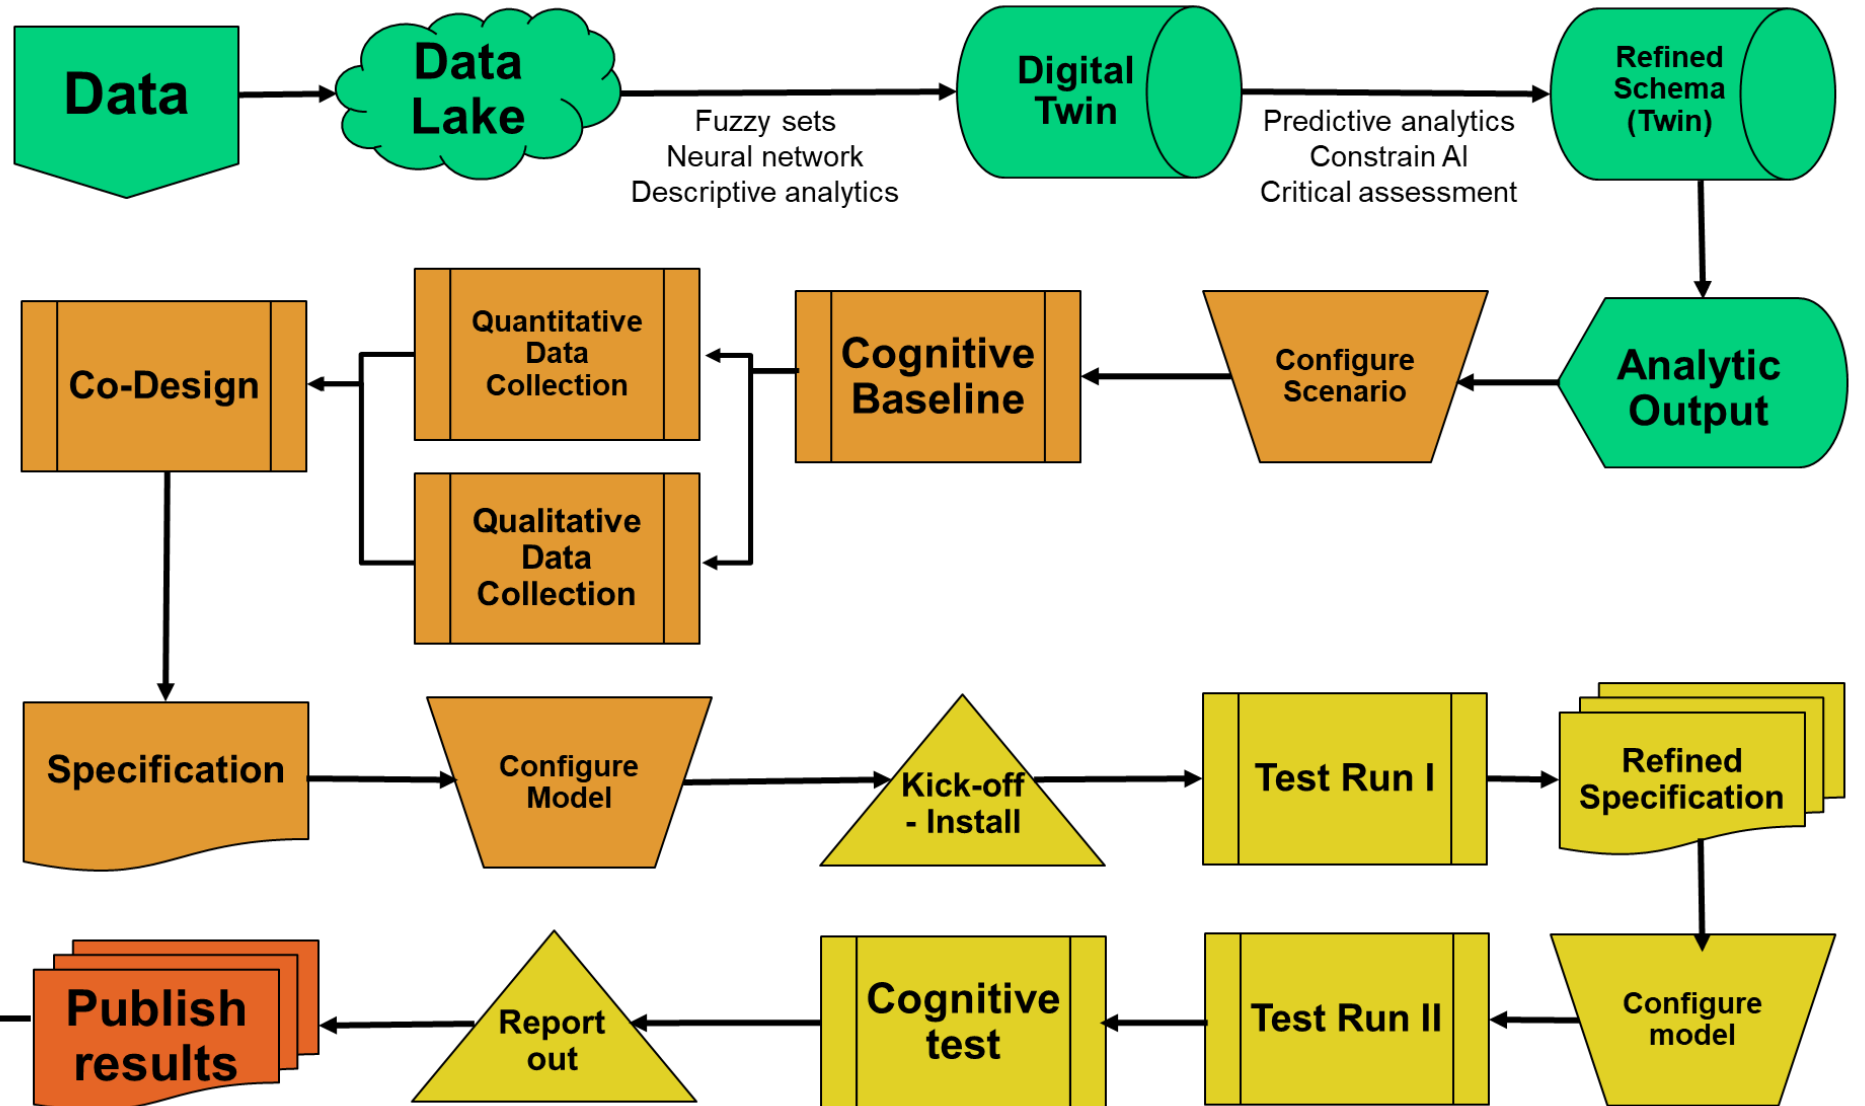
Data

Data Lake

Fuzzy sets
Neural network
Descriptive analytics

Digital Twin

Predictive analytics
Constrain AI
Critical assessment

Refined Schema (Twin)

Analytic Output

Configure Scenario

Cognitive Baseline

Quantitative Data Collection

Qualitative Data Collection

Co-Design

Specification

Configure Model

Kick-off - Install

Test Run I

Refined Specification

Configure model

Test Run II

Cognitive test

Report out

Publish results